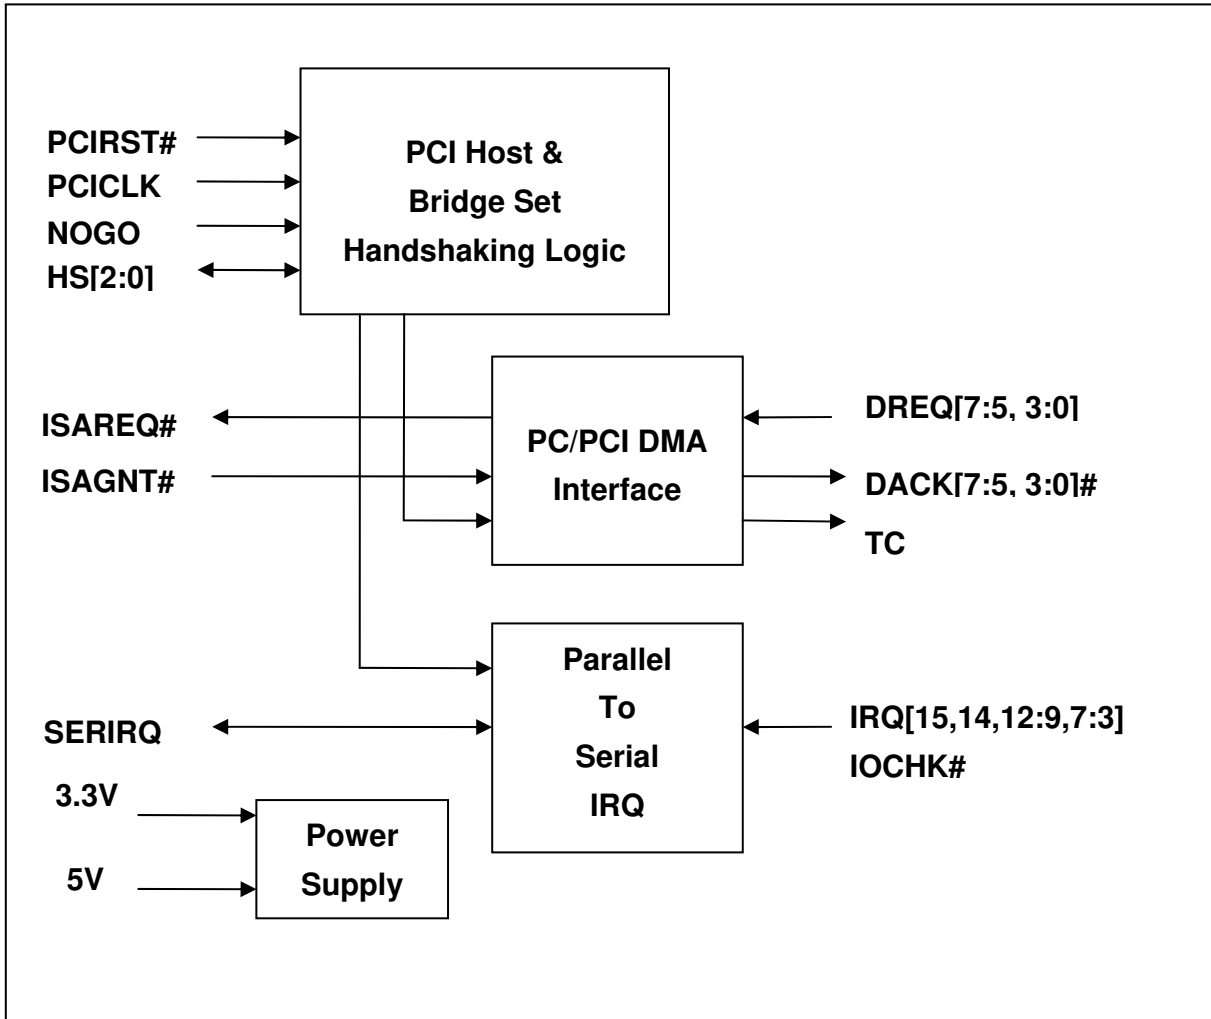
PCIRST#
PCICLK
NOGO
HS[2:0]

PCI Host & Bridge Set Handshaking Logic

ISAREQ#
ISAGNT#

PC/PCI DMA Interface

DREQ[7:5, 3:0]
DACK[7:5, 3:0]#
TC

SERIRQ

Parallel To Serial IRQ

IRQ[15,14,12:9,7:3]
IOCHK#

3.3V
5V

Power Supply